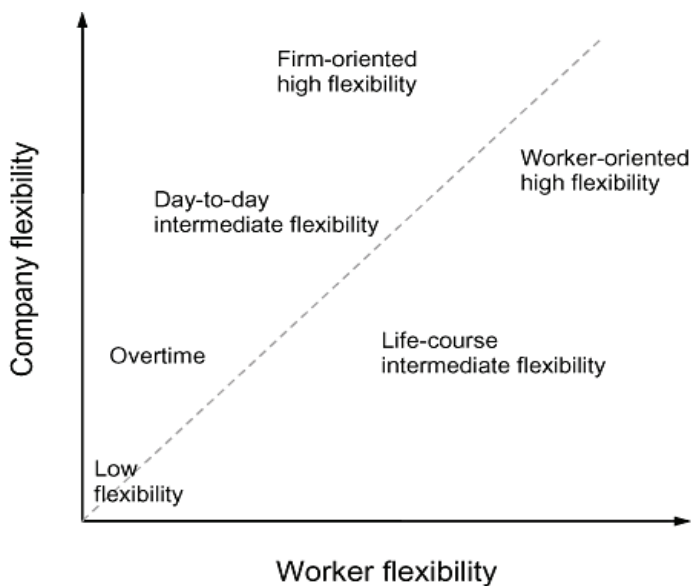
Company flexibility

Firm-oriented high flexibility

Worker-oriented high flexibility

Day-to-day intermediate flexibility

Overtime

Life-course intermediate flexibility

Low flexibility

Worker flexibility